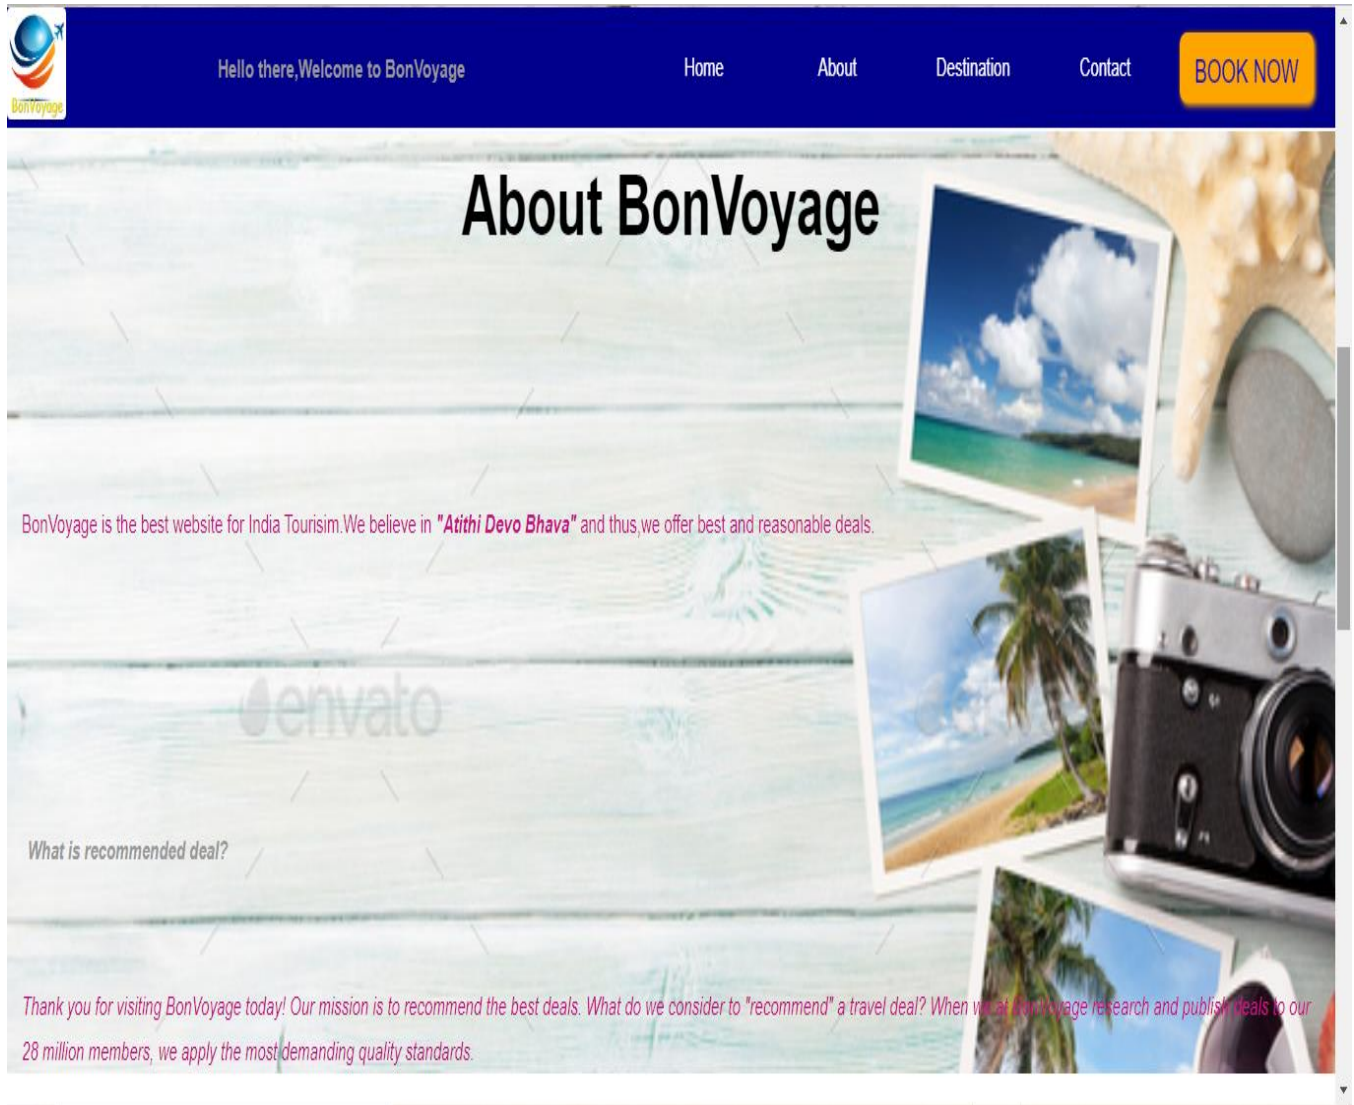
BonVoyage

Hello there,Welcome to BonVoyage

Home About Destination Contact BOOK NOW

About BonVoyage

BonVoyage is the best website for India Tourisim.We believe in **"Atithi Devo Bhava"** and thus,we offer best and reasonable deals.

envato

What is recommended deal?

Thank you for visiting BonVoyage today! Our mission is to recommend the best deals. What do we consider to "recommend" a travel deal? When we at BonVoyage research and publish deals to our 28 million members, we apply the most demanding quality standards.